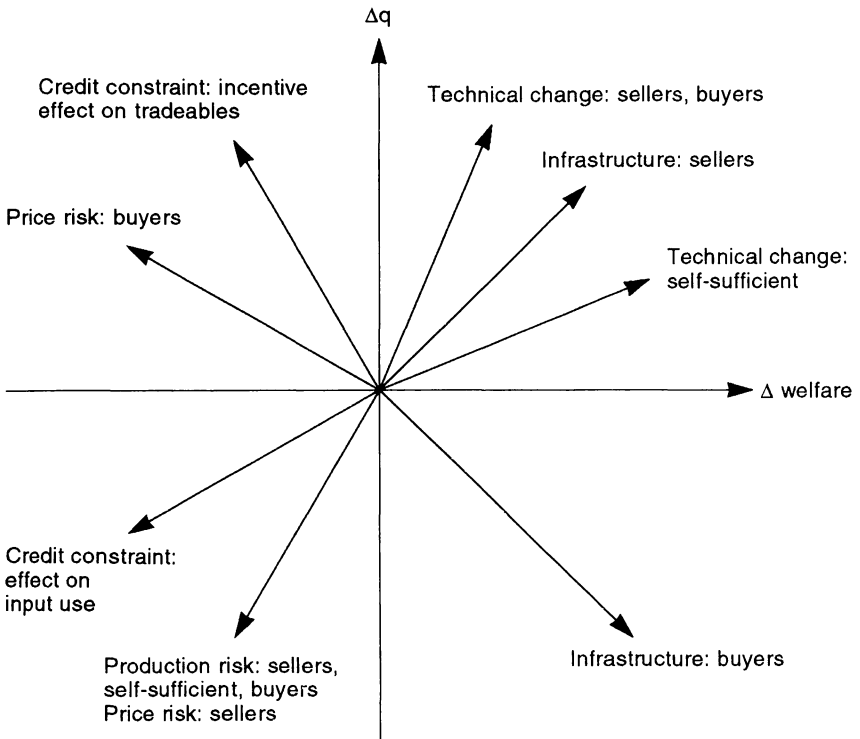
$\Delta q$

Credit constraint: incentive effect on tradeables

Technical change: sellers, buyers

Infrastructure: sellers

Price risk: buyers

Technical change: self-sufficient

$\Delta$ welfare

Credit constraint: effect on input use

Production risk: sellers, self-sufficient, buyers
Price risk: sellers

Infrastructure: buyers